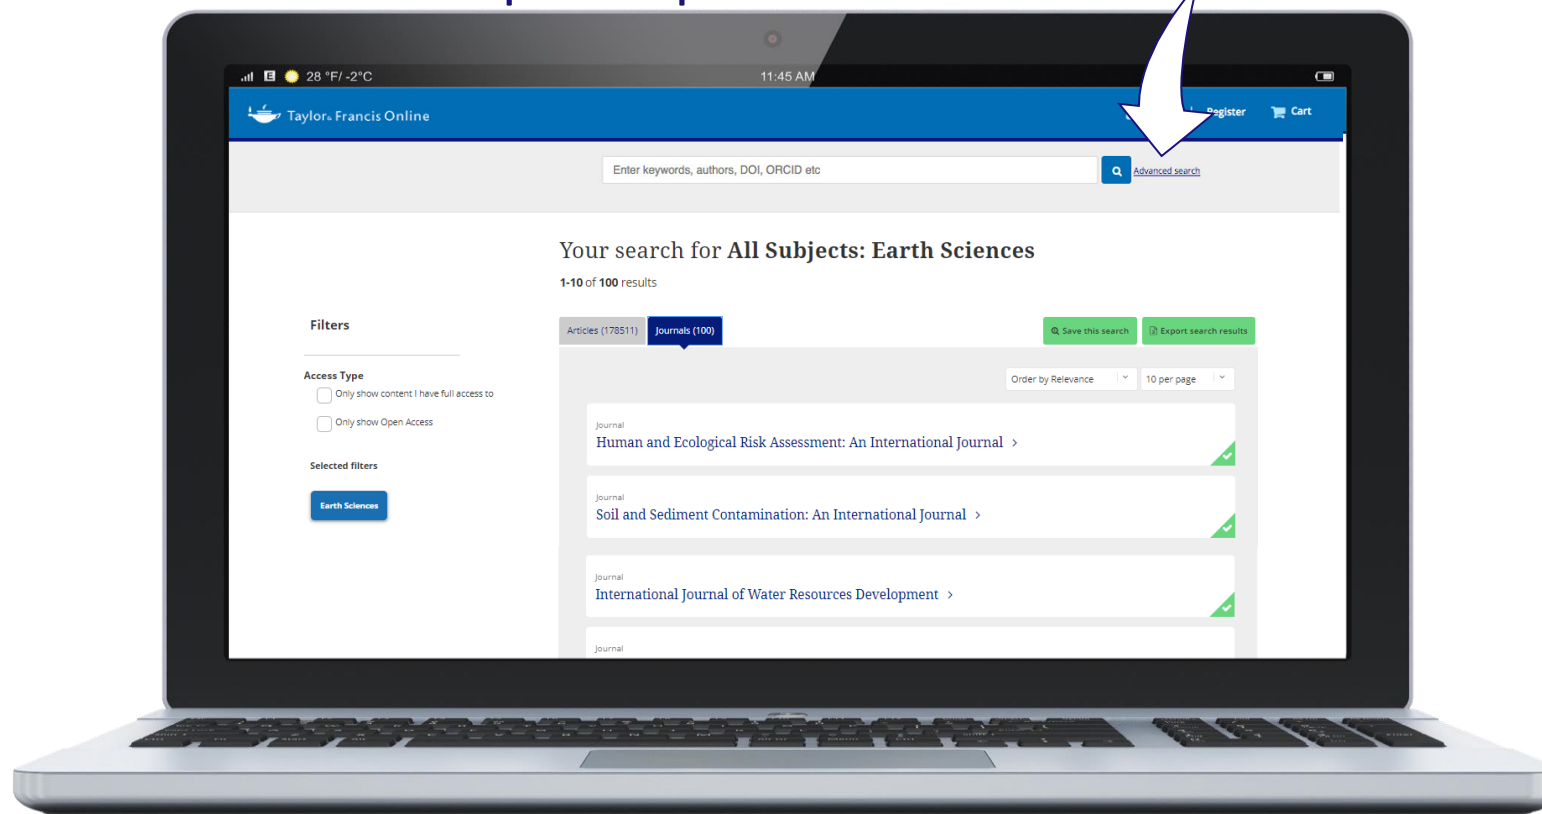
28 °F/ -2°C

11:45 AM

Taylor & Francis Online

Register

Cart

Enter keywords, authors, DOI, ORCID etc

Advanced search

Your search for **All Subjects: Earth Sciences**

1-10 of 100 results

Filters

Access Type

Only show content I have full access to

Only show Open Access

Selected filters

Earth Sciences

Articles (178511)

Journals (100)

Save this search

Export search results

Order by Relevance

10 per page

Journal

Human and Ecological Risk Assessment: An International Journal ›

Journal

Soil and Sediment Contamination: An International Journal ›

Journal

International Journal of Water Resources Development ›

Journal